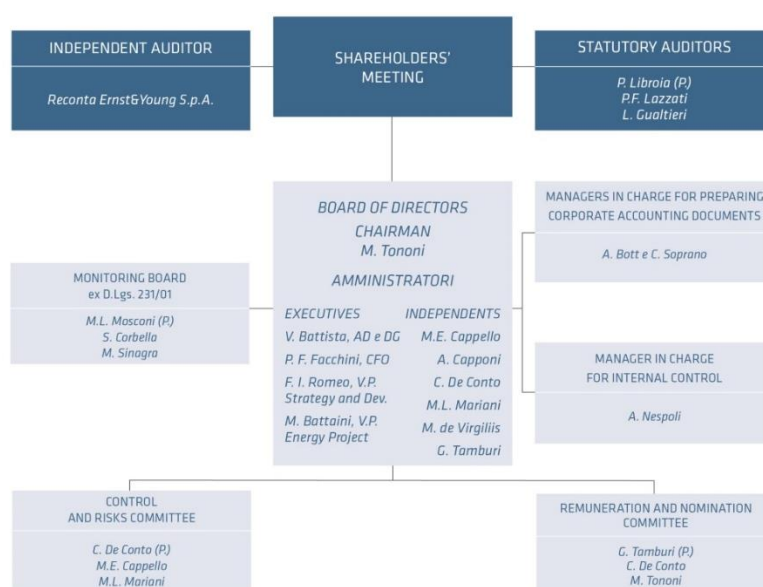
INDEPENDENT AUDITOR

Reconta Ernst&Young S.p.A.

SHAREHOLDERS' MEETING

STATUTORY AUDITORS

P. Libroia (P.)
P.F. Lazzati
L. Gualtieri

BOARD OF DIRECTORS
CHAIRMAN
M. Tononi

AMMINISTRATORI

EXECUTIVES
V. Battista, AD e DG
P. F. Facchini, CFO
F. I. Romeo, V.P. Strategy and Dev.
M. Battaini, V.P. Energy Project

INDEPENDENTS
M.E. Cappello
A. Capponi
C. De Conto
M.L. Mariani
M. de Virgiliis
G. Tamburi

MANAGERS IN CHARGE FOR PREPARING CORPORATE ACCOUNTING DOCUMENTS

A. Bott e C. Soprano

MONITORING BOARD
ex D.Lgs. 231/01

M.L. Mosconi (P.)
S. Corbella
M. Sinagra

MANAGER IN CHARGE FOR INTERNAL CONTROL

A. Nespoli

CONTROL AND RISKS COMMITTEE

C. De Conto (P.)
M.E. Cappello
M.L. Mariani

REMUNERATION AND NOMINATION COMMITTEE

G. Tamburi (P.)
C. De Conto
M. Tononi